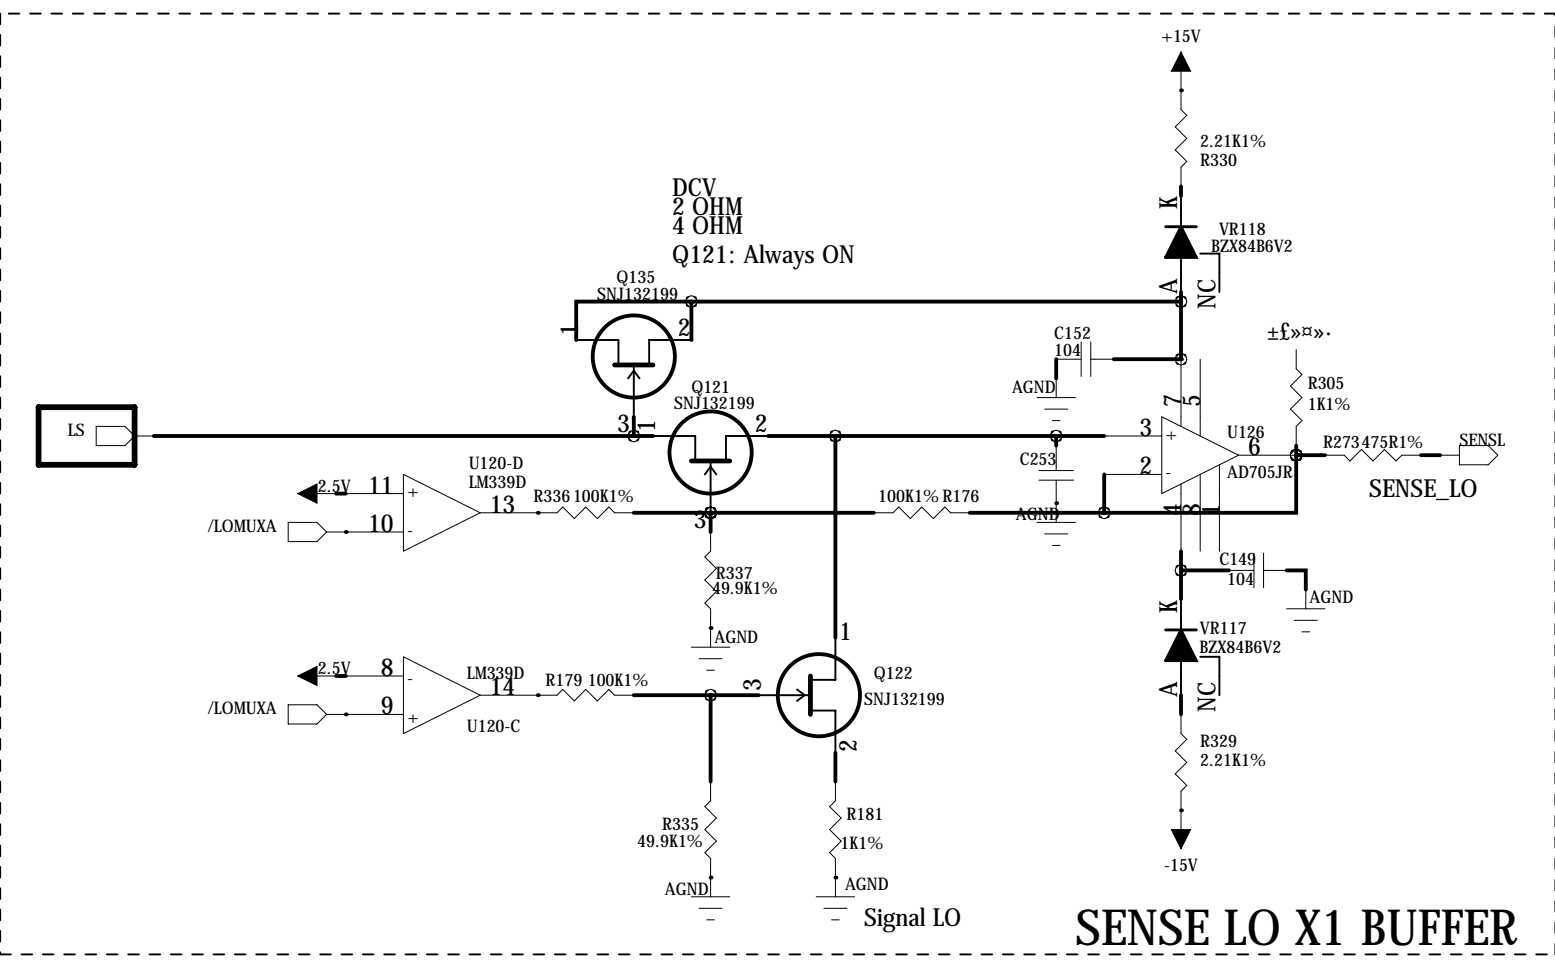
+15V

2.21K1%
R330

K

VR118
BZX84B6V2

A
NC

DCV
2 OHM
4 OHM
Q121: Always ON

Q135
SNJ132199

1
2

C152
104

AGND

±£»¤»·

R305
1K1%

LS

Q121
SNJ132199

3
1
2

7
5

3
+
U126
6
R273
475R1%
SENSL

C253

2
-
AD705JR

SENSE_LO

-2.5V
11
+
U120-D
LM339D
13
R336 100K1%

100K1% R176

/LOMUXA
10
-

3

AGND

4
8

C149
104

AGND

R337
49.9K1%

AGND

K

VR117
BZX84B6V2

1

-2.5V
8
-
LM339D
14
R179 100K1%

3

Q122
SNJ132199

A
NC

/LOMUXA
9
+
U120-C

2

R329
2.21K1%

R335
49.9K1%

R181
1K1%

AGND

AGND

Signal LO

-15V

SENSE LO X1 BUFFER